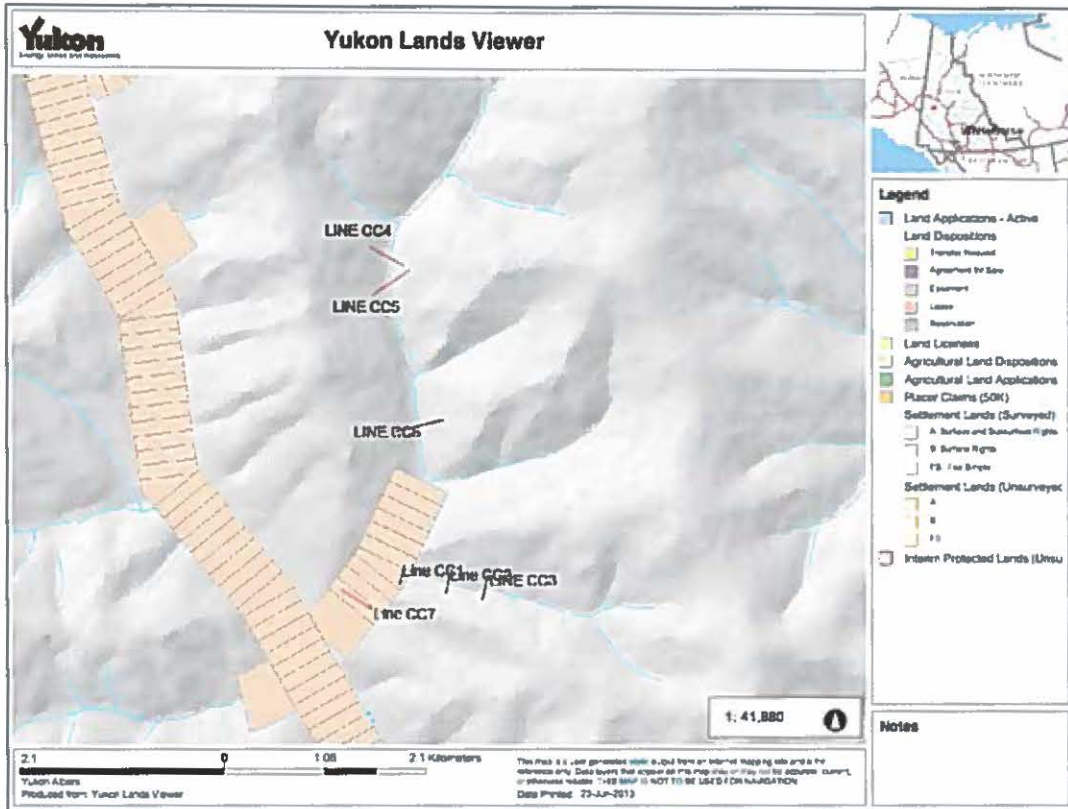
Yukon
Energy, Mines and Resources

Yukon Lands Viewer

Whitehorse

Legend
Land Applications - Active
Land Dispositions
Transfer Request
Agreement for Sale
Easement
Lease
Reservation
Land Licenses
Agricultural Land Dispositions
Agricultural Land Applications
Placer Claims (50K)
Settlement Lands (Surveyed)
A. Surface and Subsurface Rights
B. Surface Rights
FS. Fee Simple
Settlement Lands (Unsurveyed
A
B
FS
Interim Protected Lands (Unsu

LINE CC4
LINE CC5
LINE CC6
Line CC1
Line CC2
LINE CC3
Line CC7

1: 41,880

Notes

2.1 0 1.05 2.1 Kilometers
Yukon Albers
Produced from: Yukon Lands Viewer

This map is a user generated static output from an Internet mapping site and is for reference only. Data layers that appear on this map may or may not be accurate, current, or otherwise reliable. THIS MAP IS NOT TO BE USED FOR NAVIGATION
Date Printed: 23-Jun-2013